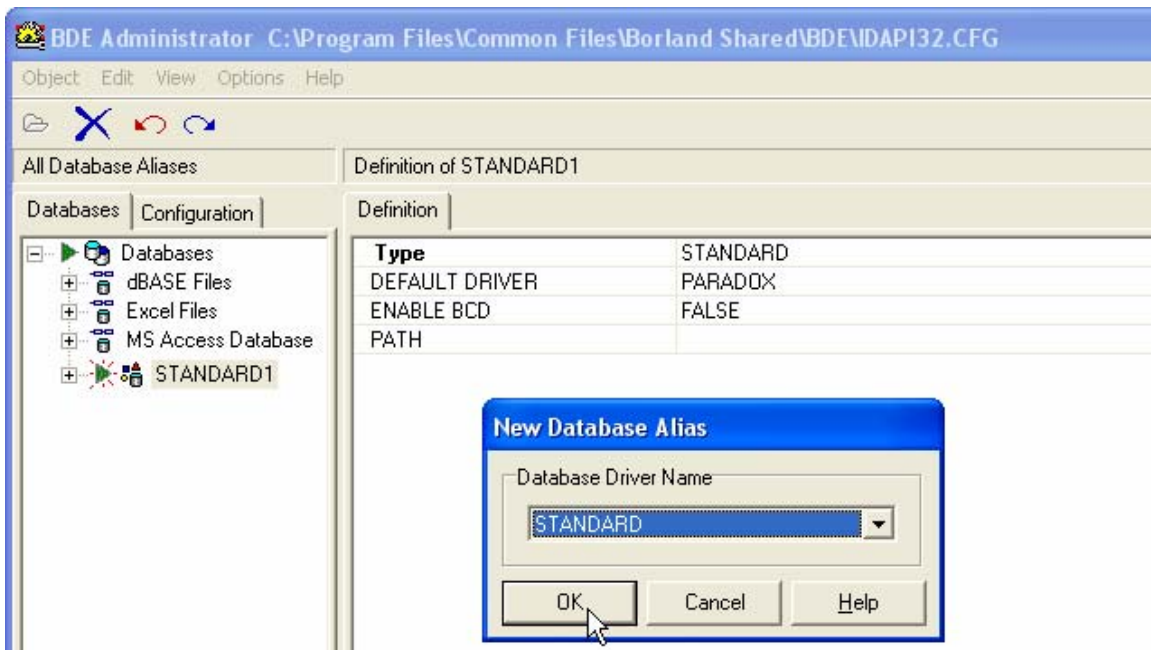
BDE Administrator C:\Program Files\Common Files\Borland Shared\BDE\IDAPI32.CFG

Object Edit View Options Help

All Database Aliases

Definition of STANDARD1

Databases | Configuration

Definition

Databases
dBASE Files
Excel Files
MS Access Database
STANDARD1

| Type | STANDARD |
|---|---|
| DEFAULT DRIVER | PARADOX |
| ENABLE BCD | FALSE |
| PATH | |

New Database Alias

Database Driver Name

STANDARD

OK Cancel Help